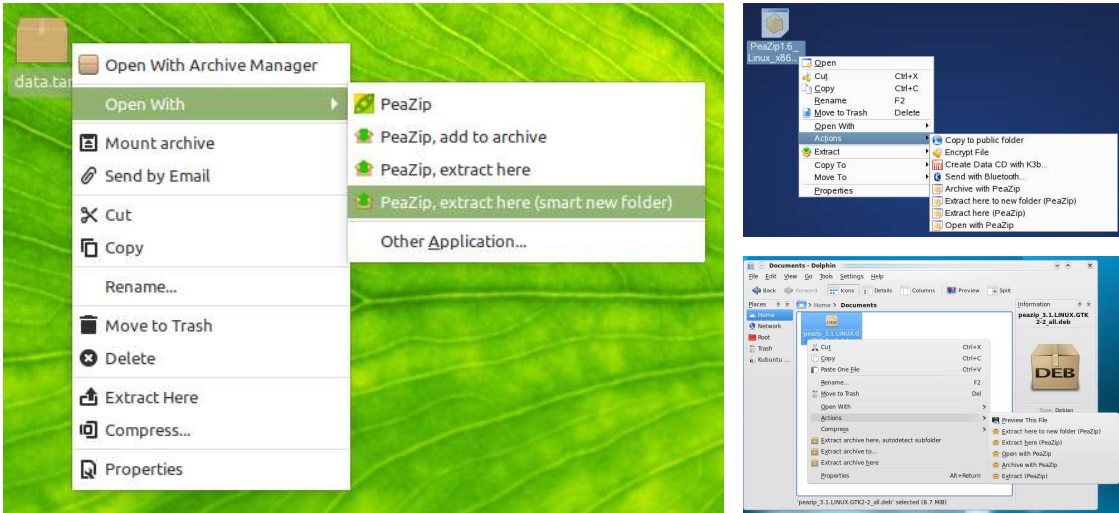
data.tar

Open With Archive Manager

Open With

Mount archive

Send by Email

Cut

Copy

Rename...

Move to Trash

Delete

Extract Here

Compress...

Properties

PeaZip

PeaZip, add to archive

PeaZip, extract here

PeaZip, extract here (smart new folder)

Other Application...

PeaZip1.6_ Linux_x86...

Open
Cut Ctrl+X
Copy Ctrl+C
Rename F2
Move to Trash Delete
Open With
Actions
Extract
Copy To
Move To
Properties

Copy to public folder
Encrypt File
Create Data CD with K3b...
Send with Bluetooth...
Archive with PeaZip
Extract here to new folder (PeaZip)
Extract here (PeaZip)
Open with PeaZip

Documents - Dolphin

File Edit View Go Tools Settings Help

Back Forward Icons Details Columns Preview Split

Places
Home
Network
Root
Trash
Kubuntu

Home > Documents

peazip_3.1.LINUX.G

Information
peazip_3.1.LINUX.GTK2-2_all.deb

DEB

Type: Debian

Cut Ctrl+X
Copy Ctrl+C
Paste One File Ctrl+V
Rename... F2
Move to Trash Del
Open With
Actions
Compress
Extract archive here, autodetect subfolder
Extract archive to...
Extract archive here
Properties Alt+Return

Preview This File
Extract here to new folder (PeaZip)
Extract here (PeaZip)
Open with PeaZip
Archive with PeaZip
Extract (PeaZip)

'peazip_3.1.LINUX.GTK2-2_all.deb' selected (8.7 MiB)